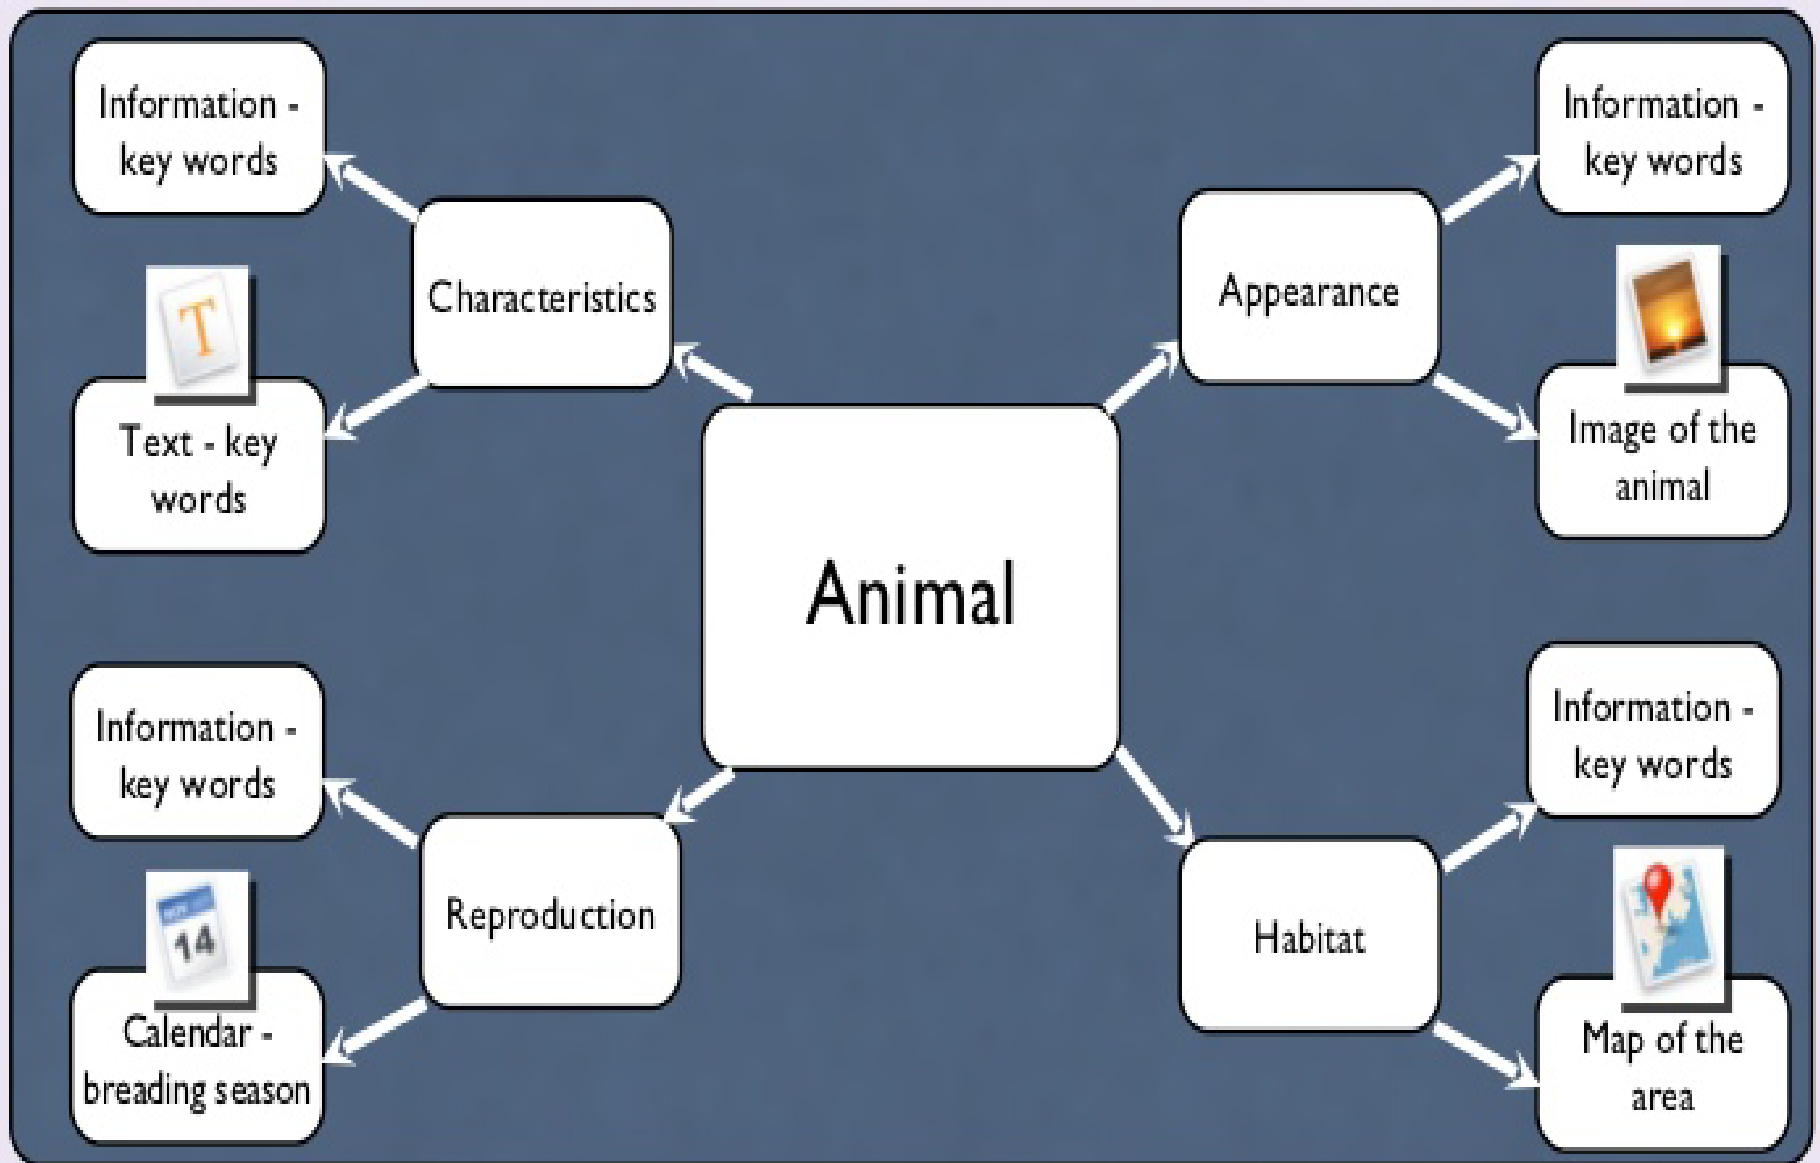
Animal

Characteristics

Information - key words

T

Text - key words

Appearance

Information - key words

Image of the animal

Reproduction

Information - key words

14

Calendar - breading season

Habitat

Information - key words

Map of the area